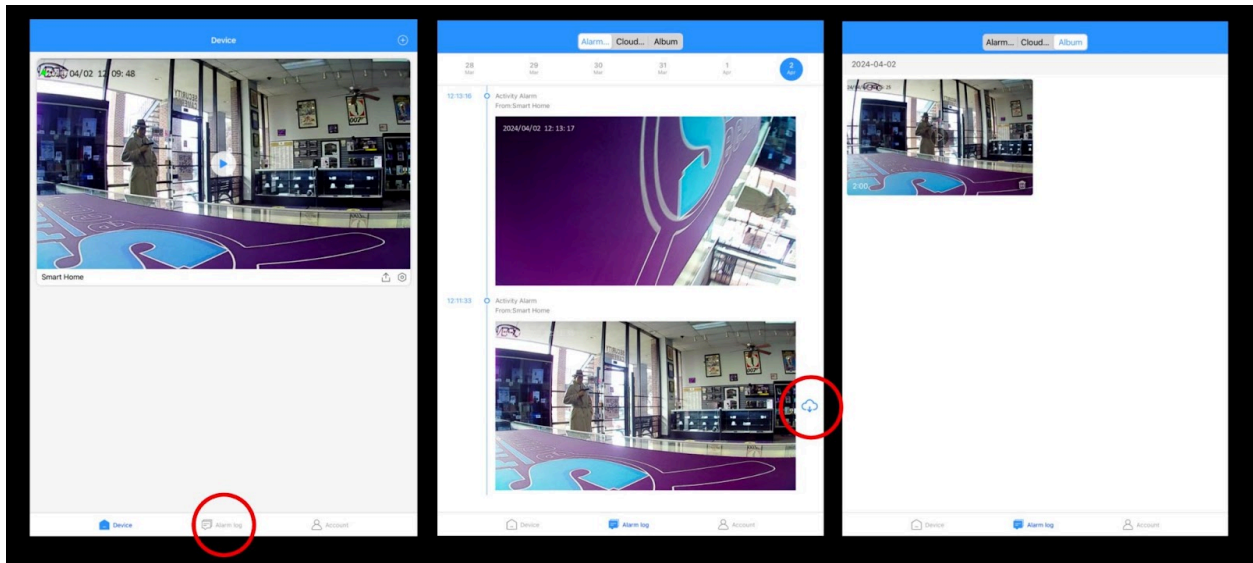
Device

2024/04/02 12:09:48

Smart Home

Device

Alarm log

Account

Alarm... Cloud... Album

28 Mar

29 Mar

30 Mar

31 Mar

1 Apr

2 Apr

12:13:16

Activity Alarm
From:Smart Home

2024/04/02 12:13:17

12:11:33

Activity Alarm
From:Smart Home

Device

Alarm log

Account

Alarm... Cloud... Album

2024-04-02

2:00

Device

Alarm log

Account